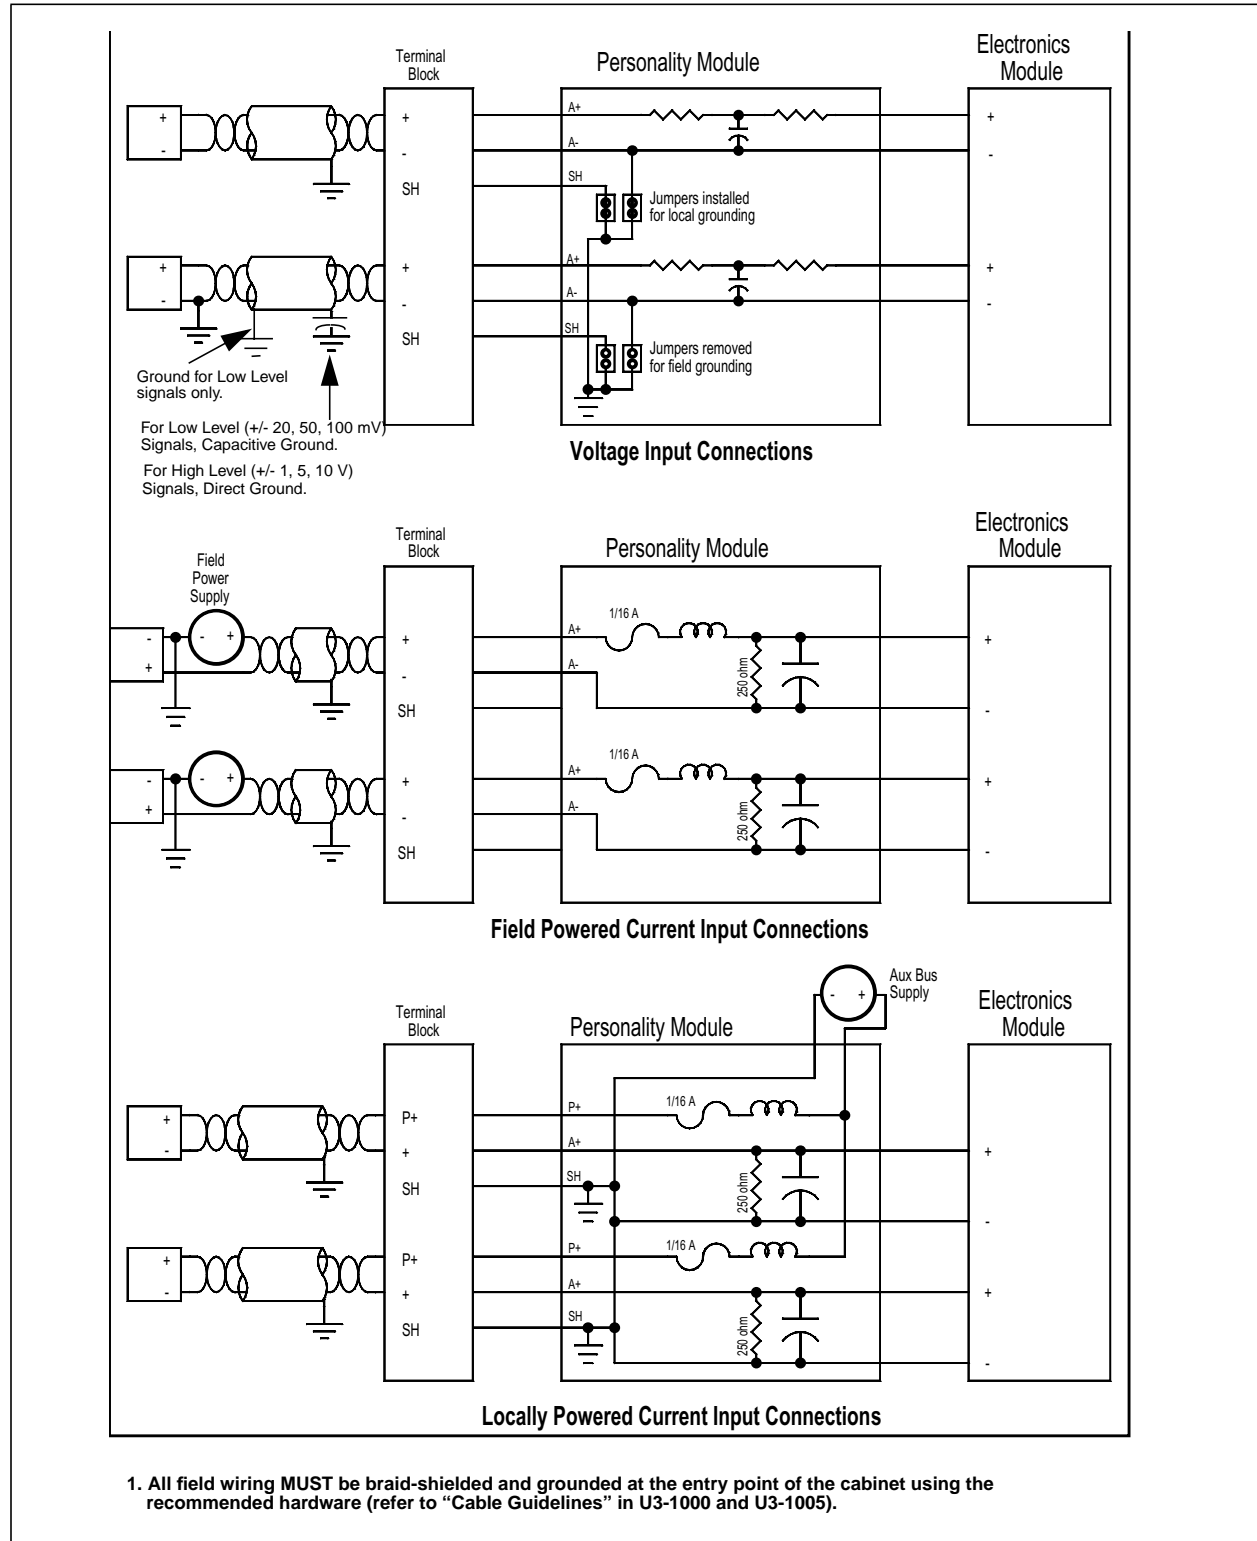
Terminal Block

Personality Module

Electronics Module

+
-

+
-
SH

A+
A-
SH

Jumpers installed for local grounding

+
-

+
-

+
-
SH

A+
A-
SH

Jumpers removed for field grounding

+
-

Ground for Low Level signals only.

For Low Level (+/- 20, 50, 100 mV) Signals, Capacitive Ground.

For High Level (+/- 1, 5, 10 V) Signals, Direct Ground.

Voltage Input Connections

Terminal Block

Personality Module

Electronics Module

Field Power Supply

-
+

- +

+
-
SH

A+
1/16 A
A-
250 ohm

+
-

-
+

- +

+
-
SH

A+
1/16 A
A-
250 ohm

+
-

Field Powered Current Input Connections

Aux Bus Supply

- +

Terminal Block

Personality Module

Electronics Module

+
-

P+
+
SH

P+
1/16 A
A+
SH
250 ohm

+
-

+
-

P+
+
SH

P+
1/16 A
A+
SH
250 ohm

+
-

Locally Powered Current Input Connections

1. All field wiring MUST be braid-shielded and grounded at the entry point of the cabinet using the recommended hardware (refer to "Cable Guidelines" in U3-1000 and U3-1005).